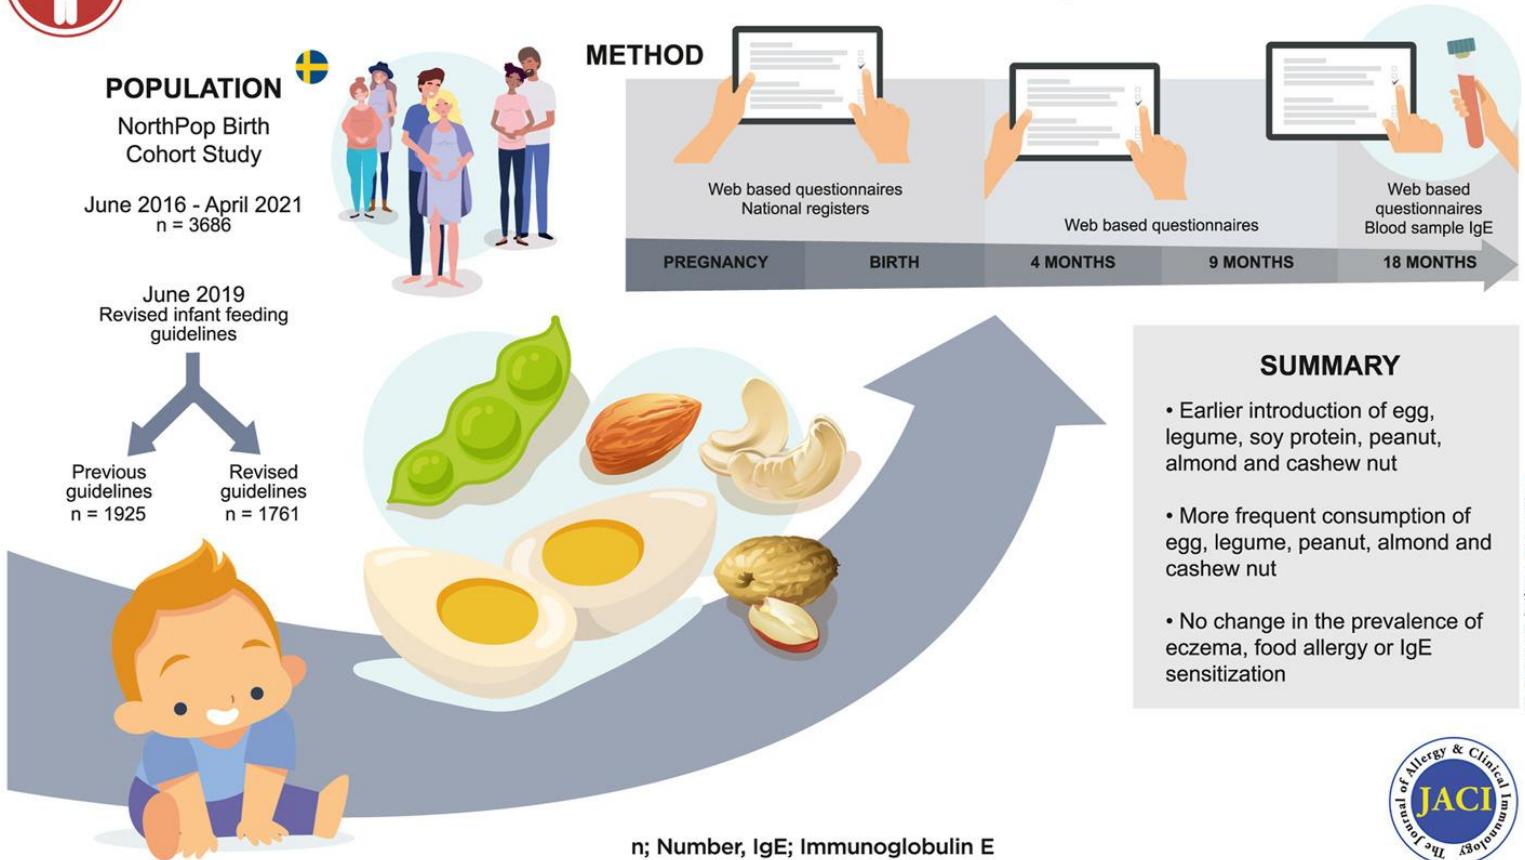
POPULATION
NorthPop Birth Cohort Study

June 2016 - April 2021
n = 3686

June 2019
Revised infant feeding guidelines

Previous guidelines
n = 1925

Revised guidelines
n = 1761

METHOD

Web based questionnaires
National registers

Web based questionnaires

Web based questionnaires
Blood sample IgE

PREGNANCY
BIRTH
4 MONTHS
9 MONTHS
18 MONTHS

SUMMARY

• Earlier introduction of egg, legume, soy protein, peanut, almond and cashew nut

• More frequent consumption of egg, legume, peanut, almond and cashew nut

• No change in the prevalence of eczema, food allergy or IgE sensitization

n; Number, IgE; Immunoglobulin E

The Journal of Allergy & Clinical Immunology
JACI